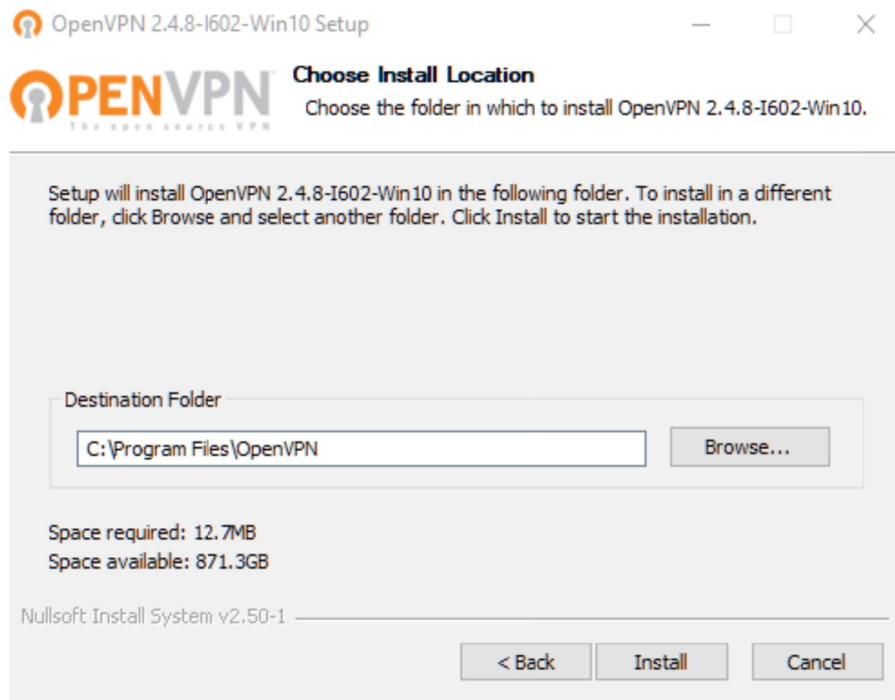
OpenVPN 2.4.8-I602-Win10 Setup

OPENVPN
The open source VPN

Choose Install Location
Choose the folder in which to install OpenVPN 2.4.8-I602-Win10.

Setup will install OpenVPN 2.4.8-I602-Win10 in the following folder. To install in a different folder, click Browse and select another folder. Click Install to start the installation.

Destination Folder
C:\Program Files\OpenVPN
Browse...

Space required: 12.7MB
Space available: 871.3GB

Nullsoft Install System v2.50-1

< Back
Install
Cancel